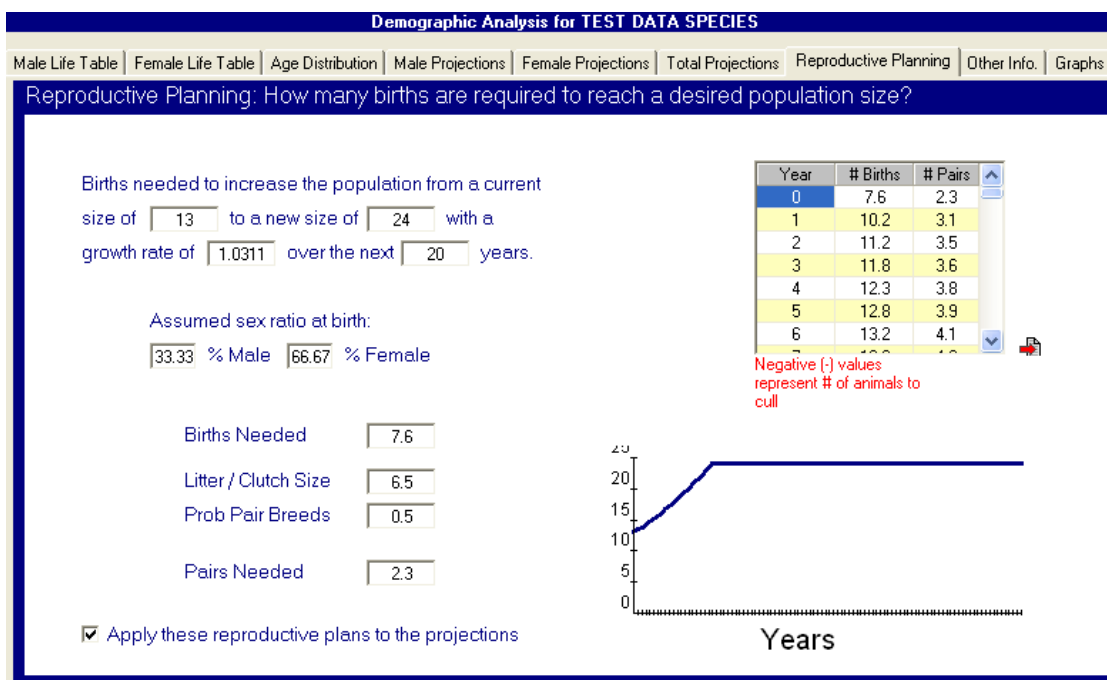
Demographic Analysis for TEST DATA SPECIES

Male Life Table | Female Life Table | Age Distribution | Male Projections | Female Projections | Total Projections | Reproductive Planning | Other Info. | Graphs

Reproductive Planning: How many births are required to reach a desired population size?

Births needed to increase the population from a current size of 13 to a new size of 24 with a growth rate of 1.0311 over the next 20 years.

Assumed sex ratio at birth:
33.33 % Male 66.67 % Female

Births Needed 7.6

Litter / Clutch Size 6.5
Prob Pair Breeds 0.5

Pairs Needed 2.3

☑ Apply these reproductive plans to the projections

| Year | # Births | # Pairs |
|---|---|---|
| 0 | 7.6 | 2.3 |
| 1 | 10.2 | 3.1 |
| 2 | 11.2 | 3.5 |
| 3 | 11.8 | 3.6 |
| 4 | 12.3 | 3.8 |
| 5 | 12.8 | 3.9 |
| 6 | 13.2 | 4.1 |
| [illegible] | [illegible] | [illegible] |

Negative (-) values represent # of animals to cull

25
20
15
10
5
0

Years